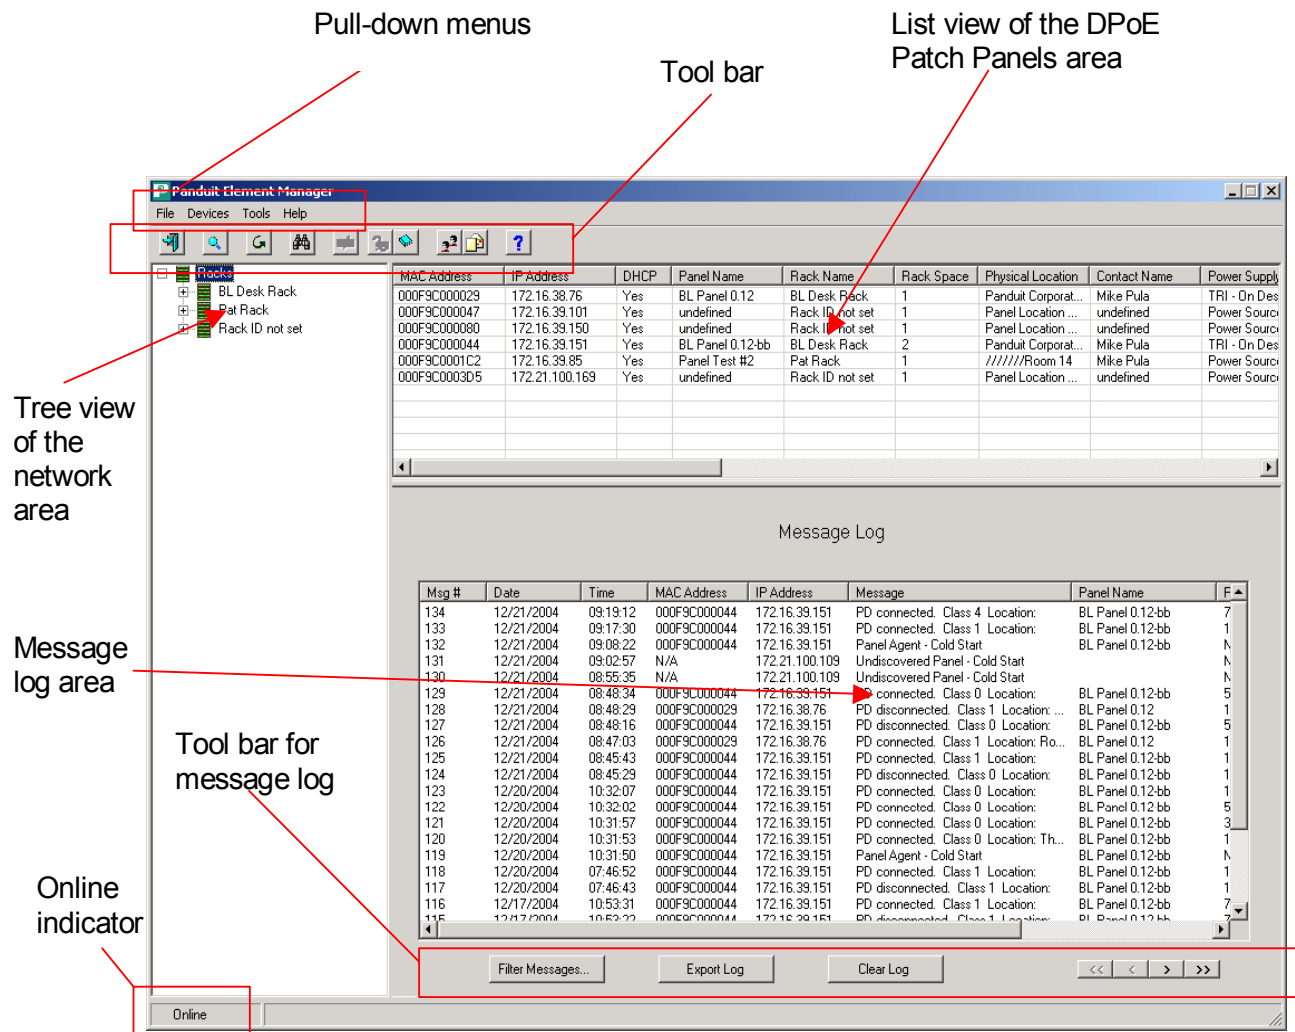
Pull-down menus

Tool bar

List view of the DPoE Patch Panels area

Panduit Element Manager

File Devices Tools Help

Racks
BL Desk Rack
Pat Rack
Rack ID not set

| MAC Address | IP Address | DHCP | Panel Name | Rack Name | Rack Space | Physical Location | Contact Name | Power Suppl |
|---|---|---|---|---|---|---|---|---|
| 000F9C000029 | 172.16.38.76 | Yes | BL Panel 0.12 | BL Desk Rack | 1 | Panduit Corporat... | Mike Pula | TRI - On Des |
| 000F9C000047 | 172.16.39.101 | Yes | undefined | Rack ID not set | 1 | Panel Location ... | undefined | Power Sourc |
| 000F9C000080 | 172.16.39.150 | Yes | undefined | Rack ID not set | 1 | Panel Location ... | undefined | Power Sourc |
| 000F9C000044 | 172.16.39.151 | Yes | BL Panel 0.12-bb | BL Desk Rack | 2 | Panduit Corporat... | Mike Pula | TRI - On Des |
| 000F9C0001C2 | 172.16.39.85 | Yes | Panel Test #2 | Pat Rack | 1 | //////Room 14 | Mike Pula | Power Sourc |
| 000F9C0003D5 | 172.21.100.169 | Yes | undefined | Rack ID not set | 1 | Panel Location ... | undefined | Power Sourc |

Tree view of the network area

Message Log

| Msg # | Date | Time | MAC Address | IP Address | Message | Panel Name | F |
|---|---|---|---|---|---|---|---|
| 134 | 12/21/2004 | 09:19:12 | 000F9C000044 | 172.16.39.151 | PD connected. Class 4 Location: | BL Panel 0.12-bb | 7 |
| 133 | 12/21/2004 | 09:17:30 | 000F9C000044 | 172.16.39.151 | PD connected. Class 1 Location: | BL Panel 0.12-bb | 1 |
| 132 | 12/21/2004 | 09:08:22 | 000F9C000044 | 172.16.39.151 | Panel Agent - Cold Start | BL Panel 0.12-bb | N |
| 131 | 12/21/2004 | 09:02:57 | N/A | 172.21.100.109 | Undiscovered Panel - Cold Start | | N |
| 130 | 12/21/2004 | 08:55:35 | N/A | 172.21.100.109 | Undiscovered Panel - Cold Start | | N |
| 129 | 12/21/2004 | 08:48:34 | 000F9C000044 | 172.16.39.151 | PD connected. Class 0 Location: | BL Panel 0.12-bb | 5 |
| 128 | 12/21/2004 | 08:48:29 | 000F9C000029 | 172.16.38.76 | PD disconnected. Class 1 Location: ... | BL Panel 0.12 | 1 |
| 127 | 12/21/2004 | 08:48:16 | 000F9C000044 | 172.16.39.151 | PD disconnected. Class 0 Location: | BL Panel 0.12-bb | 5 |
| 126 | 12/21/2004 | 08:47:03 | 000F9C000029 | 172.16.38.76 | PD connected. Class 1 Location: Ro... | BL Panel 0.12 | 1 |
| 125 | 12/21/2004 | 08:45:43 | 000F9C000044 | 172.16.39.151 | PD connected. Class 1 Location: | BL Panel 0.12-bb | 1 |
| 124 | 12/21/2004 | 08:45:29 | 000F9C000044 | 172.16.39.151 | PD disconnected. Class 0 Location: | BL Panel 0.12-bb | 1 |
| 123 | 12/20/2004 | 10:32:07 | 000F9C000044 | 172.16.39.151 | PD connected. Class 0 Location: | BL Panel 0.12-bb | 1 |
| 122 | 12/20/2004 | 10:32:02 | 000F9C000044 | 172.16.39.151 | PD connected. Class 0 Location: | BL Panel 0.12-bb | 5 |
| 121 | 12/20/2004 | 10:31:57 | 000F9C000044 | 172.16.39.151 | PD connected. Class 0 Location: | BL Panel 0.12-bb | 3 |
| 120 | 12/20/2004 | 10:31:53 | 000F9C000044 | 172.16.39.151 | PD connected. Class 0 Location: Th... | BL Panel 0.12-bb | 1 |
| 119 | 12/20/2004 | 10:31:50 | 000F9C000044 | 172.16.39.151 | Panel Agent - Cold Start | BL Panel 0.12-bb | N |
| 118 | 12/20/2004 | 07:46:52 | 000F9C000044 | 172.16.39.151 | PD connected. Class 1 Location: | BL Panel 0.12-bb | 1 |
| 117 | 12/20/2004 | 07:46:43 | 000F9C000044 | 172.16.39.151 | PD disconnected. Class 1 Location: | BL Panel 0.12-bb | 1 |
| 116 | 12/17/2004 | 10:53:31 | 000F9C000044 | 172.16.39.151 | PD connected. Class 1 Location: | BL Panel 0.12-bb | 7 |
| 115 | 12/17/2004 | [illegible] | 000F9C000044 | 172.16.39.151 | PD disconnected. Class 1 Location: | BL Panel 0.12-bb | |

Message log area

Tool bar for message log

Filter Messages... Export Log Clear Log << < > >>

Online indicator

Online